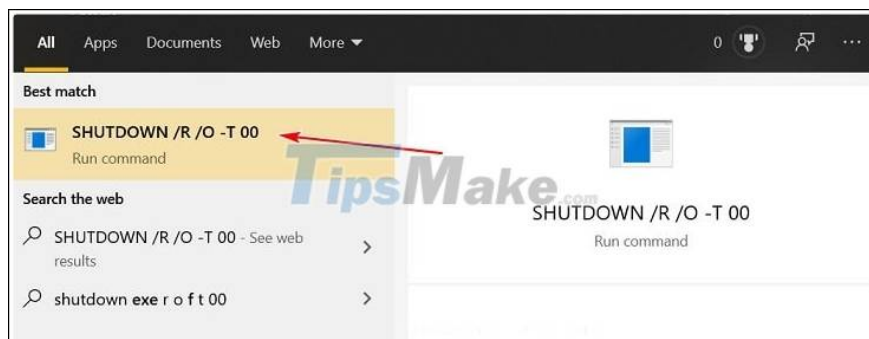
All Apps Documents Web More ▾

0

Best match

SHUTDOWN /R /O -T 00
Run command

Search the web

SHUTDOWN /R /O -T 00 - See web results

shutdown exe r o f t 00

TipsMake.com

SHUTDOWN /R /O -T 00
Run command